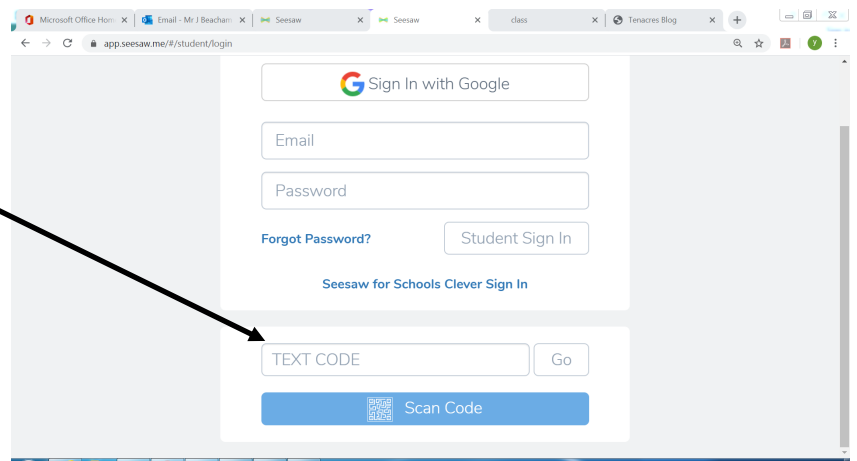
Microsoft Office Hom ×
Email - Mr J Beacham ×
Seesaw ×
Seesaw ×
class ×
Tenacres Blog ×
+

app.seesaw.me/#/student/login

Y

Sign In with Google

Email

Password

Forgot Password?

Student Sign In

Seesaw for Schools Clever Sign In

TEXT CODE

Go

Scan Code